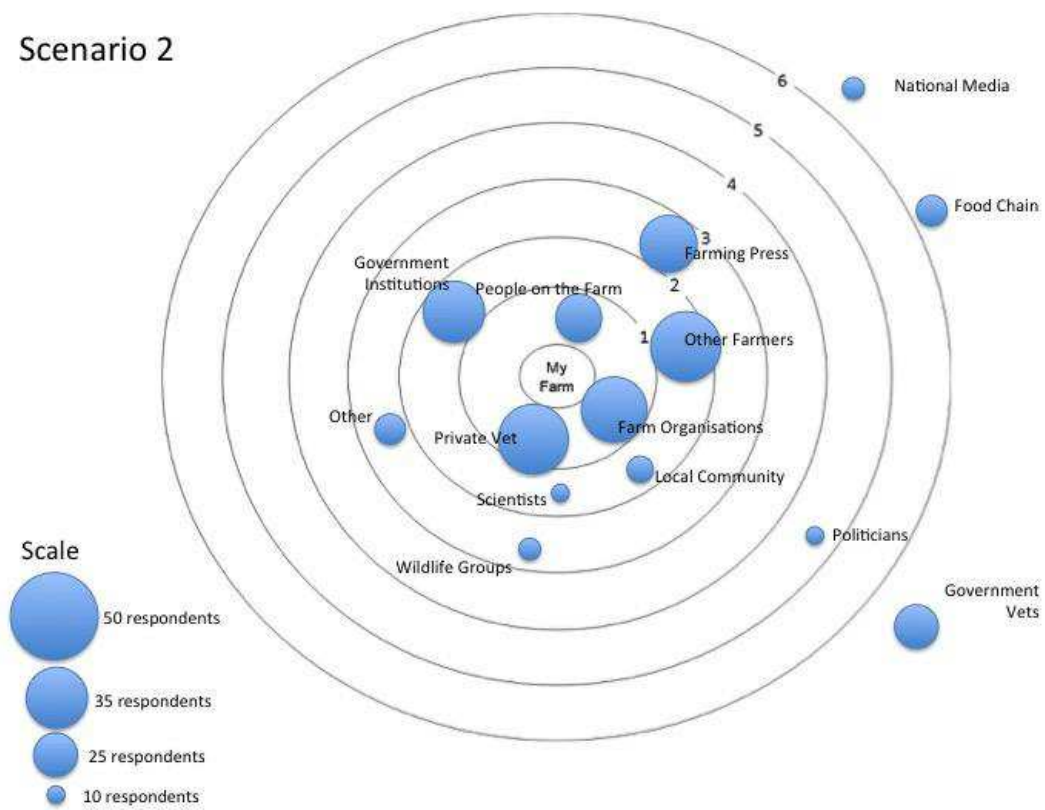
Scenario 2

6
5
4
3
2
1

National Media

Food Chain

Farming Press

Government Institutions

People on the Farm

Other Farmers

My Farm

Other

Private Vet

Farm Organisations

Local Community

Scientists

Politicians

Wildlife Groups

Government Vets

Scale

50 respondents

35 respondents

25 respondents

10 respondents